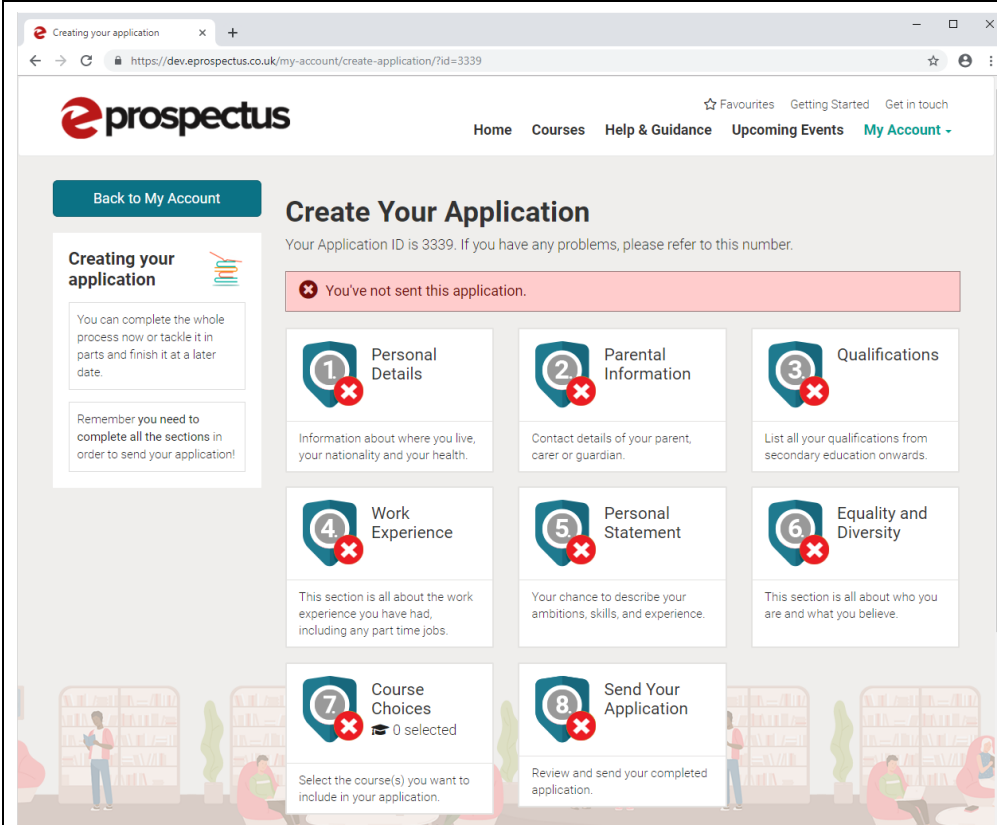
Creating your application ×
+
https://dev.eprospectus.co.uk/my-account/create-application/?id=3339

eprospectus

Favourites Getting Started Get in touch
Home Courses Help & Guidance Upcoming Events My Account

Back to My Account

Creating your application

You can complete the whole process now or tackle it in parts and finish it at a later date.

Remember you need to complete all the sections in order to send your application!

Create Your Application

Your Application ID is 3339. If you have any problems, please refer to this number.

You've not sent this application.

1. Personal Details
Information about where you live, your nationality and your health.

2. Parental Information
Contact details of your parent, carer or guardian.

3. Qualifications
List all your qualifications from secondary education onwards.

4. Work Experience
This section is all about the work experience you have had, including any part time jobs.

5. Personal Statement
Your chance to describe your ambitions, skills, and experience.

6. Equality and Diversity
This section is all about who you are and what you believe.

7. Course Choices
0 selected
Select the course(s) you want to include in your application.

8. Send Your Application
Review and send your completed application.